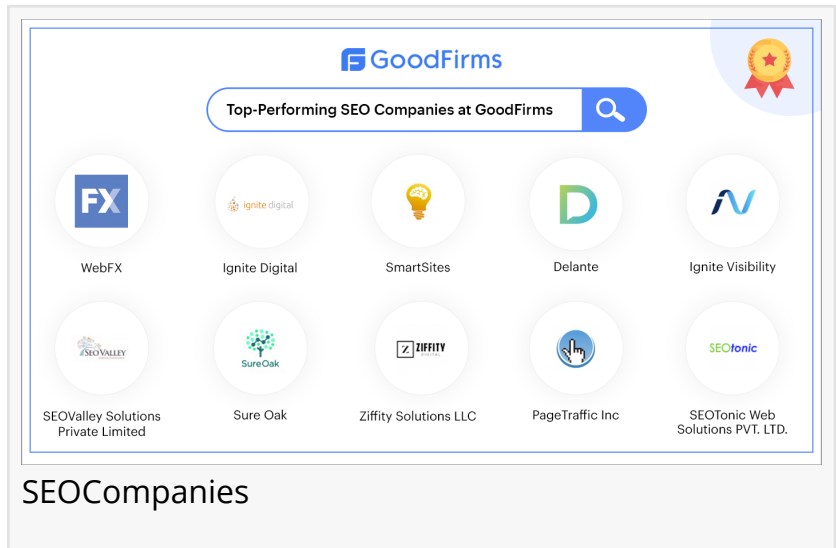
GoodFirms

Top-Performing SEO Companies at GoodFirms

FX
WebFX

ignite digital
Ignite Digital

SmartSites

Delante

Ignite Visibility

SEOVALLEY
SEOValley Solutions Private Limited

SureOak
Sure Oak

ZIFFITY
Ziffity Solutions LLC

PageTraffic Inc

SEOtonic
SEOTonic Web Solutions PVT. LTD.

SEOCompanies